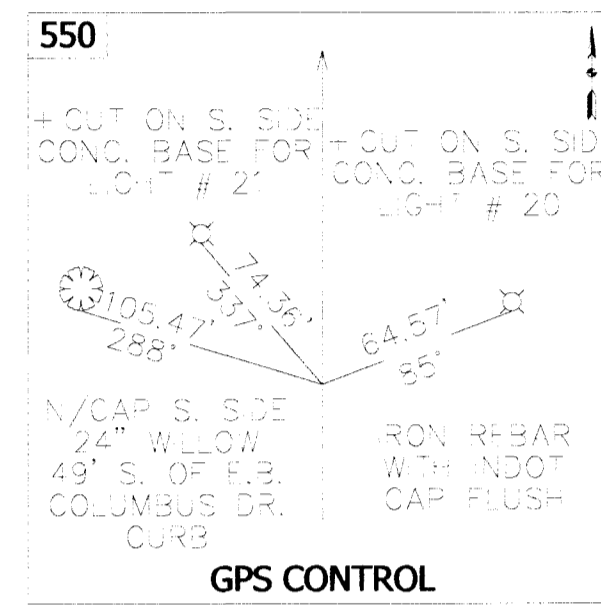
550

+ CUT ON S. SIDE CONC. BASE FOR LIGHT # 21

+ CUT ON S. SID CONC. BASE FOR LIGHT # 20

74.36'
337°

105.47'
288°

64.57'
85°

N/CAP S. SIDE 24" WILLOW 49' S. OF E.B. COLUMBUS DR. CURB

IRON REBAR WITH INDOT CAP FLUSH

GPS CONTROL